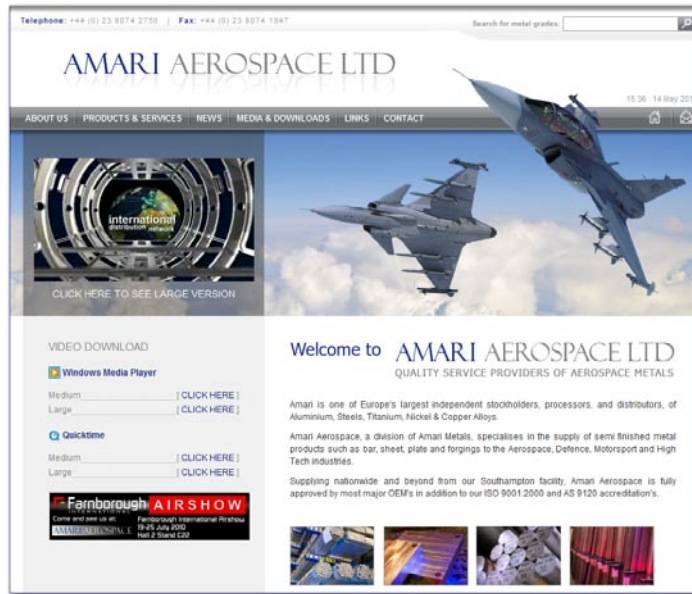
Telephone: +44 (0) 23 8074 2750 | Fax: +44 (0) 23 8074 1947

Search for metal grades:

AMARI AEROSPACE LTD

15:36 14 May 201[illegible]

ABOUT US PRODUCTS & SERVICES NEWS MEDIA & DOWNLOADS LINKS CONTACT

international distribution network

CLICK HERE TO SEE LARGE VERSION

VIDEO DOWNLOAD

Windows Media Player

Medium [ CLICK HERE ]
Large [ CLICK HERE ]

Quicktime

Medium [ CLICK HERE ]
Large [ CLICK HERE ]

Farnborough INTERNATIONAL AIRSHOW
Come and see us at: AMARI AEROSPACE
Farnborough International Airshow 19-25 July 2010 Hall 2 Stand C22

Welcome to AMARI AEROSPACE LTD
QUALITY SERVICE PROVIDERS OF AEROSPACE METALS

Amari is one of Europe's largest independent stockholders, processors, and distributors, of Aluminium, Steels, Titanium, Nickel & Copper Alloys.

Amari Aerospace, a division of Amari Metals, specialises in the supply of semi finished metal products such as bar, sheet, plate and forgings to the Aerospace, Defence, Motorsport and High Tech industries.

Supplying nationwide and beyond from our Southampton facility, Amari Aerospace is fully approved by most major OEM's in addition to our ISO 9001:2000 and AS 9120 accreditation's.